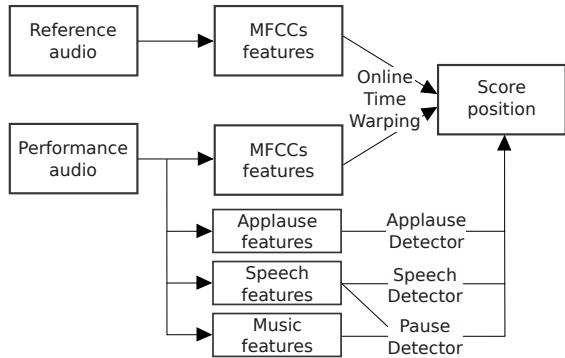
Reference audio

MFCCs features

Online Time Warping

Score position

Performance audio

MFCCs features

Applause features

Applause Detector

Speech features

Speech Detector

Music features

Pause Detector